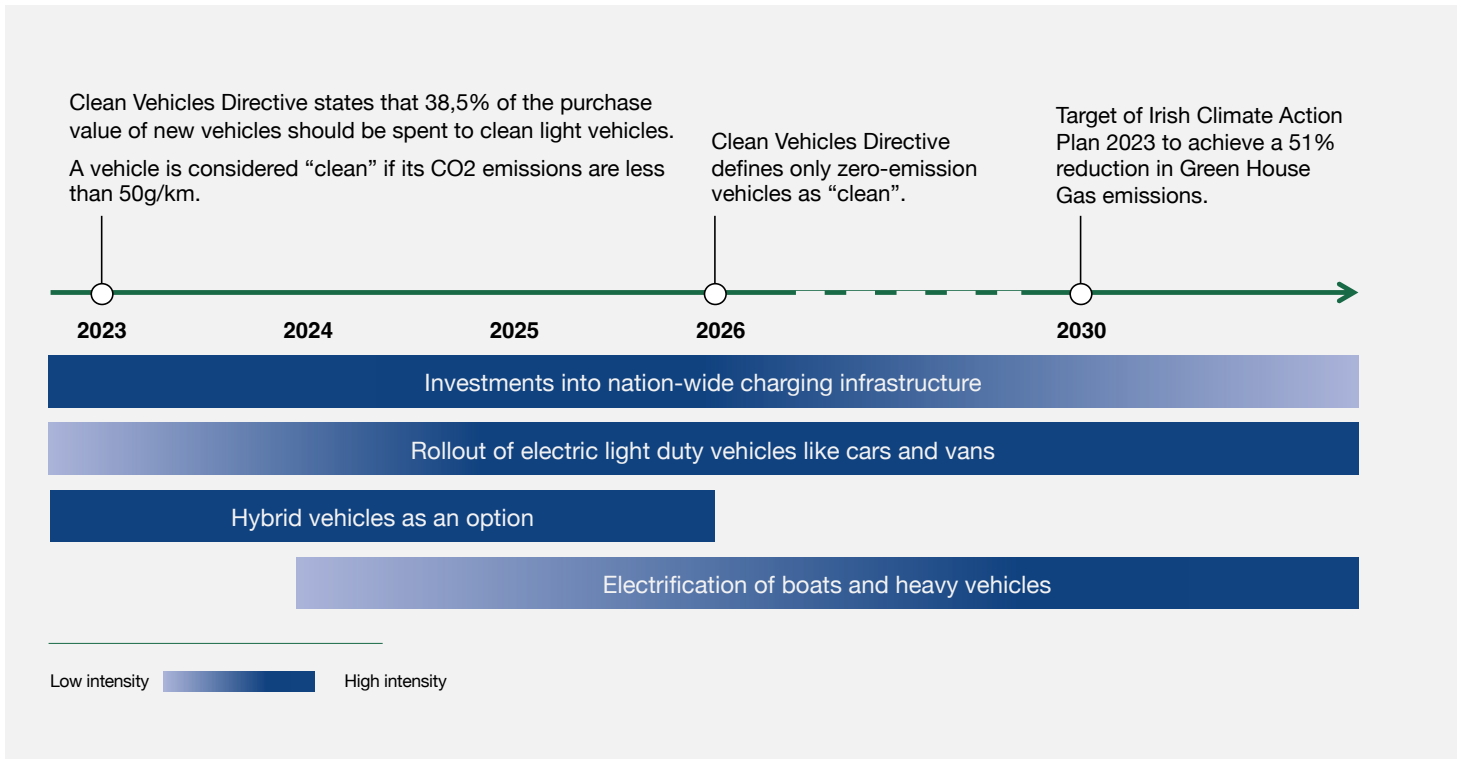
Clean Vehicles Directive states that 38,5% of the purchase value of new vehicles should be spent to clean light vehicles.

A vehicle is considered “clean” if its CO2 emissions are less than 50g/km.

Clean Vehicles Directive defines only zero-emission vehicles as “clean”.

Target of Irish Climate Action Plan 2023 to achieve a 51% reduction in Green House Gas emissions.

2023

2024

2025

2026

2030

Investments into nation-wide charging infrastructure

Rollout of electric light duty vehicles like cars and vans

Hybrid vehicles as an option

Electrification of boats and heavy vehicles

Low intensity

High intensity